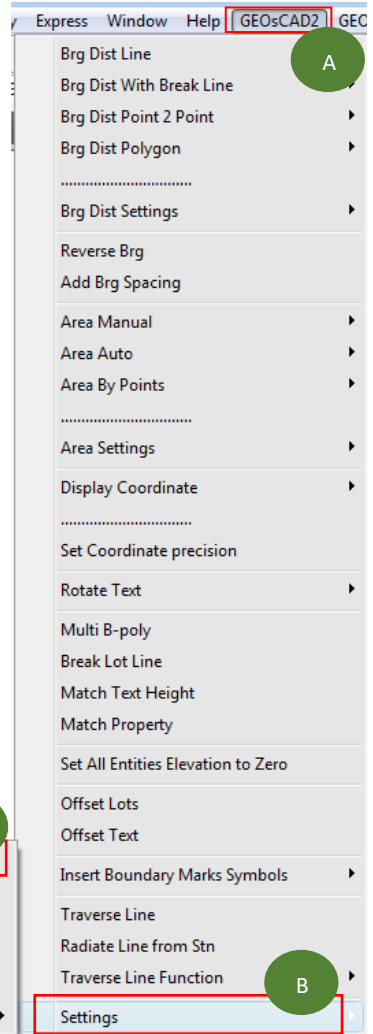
y Express Window Help GEOsCAD2 GEO

A

Brg Dist Line
Brg Dist With Break Line
Brg Dist Point 2 Point
Brg Dist Polygon
.............................
Brg Dist Settings

Reverse Brg
Add Brg Spacing

Area Manual
Area Auto
Area By Points
.............................
Area Settings

Display Coordinate
.............................
Set Coordinate precision

Rotate Text

Multi B-poly
Break Lot Line
Match Text Height
Match Property

Set All Entities Elevation to Zero

Offset Lots
Offset Text

Insert Boundary Marks Symbols

Traverse Line
Radiate Line from Stn
Traverse Line Function

B

Settings